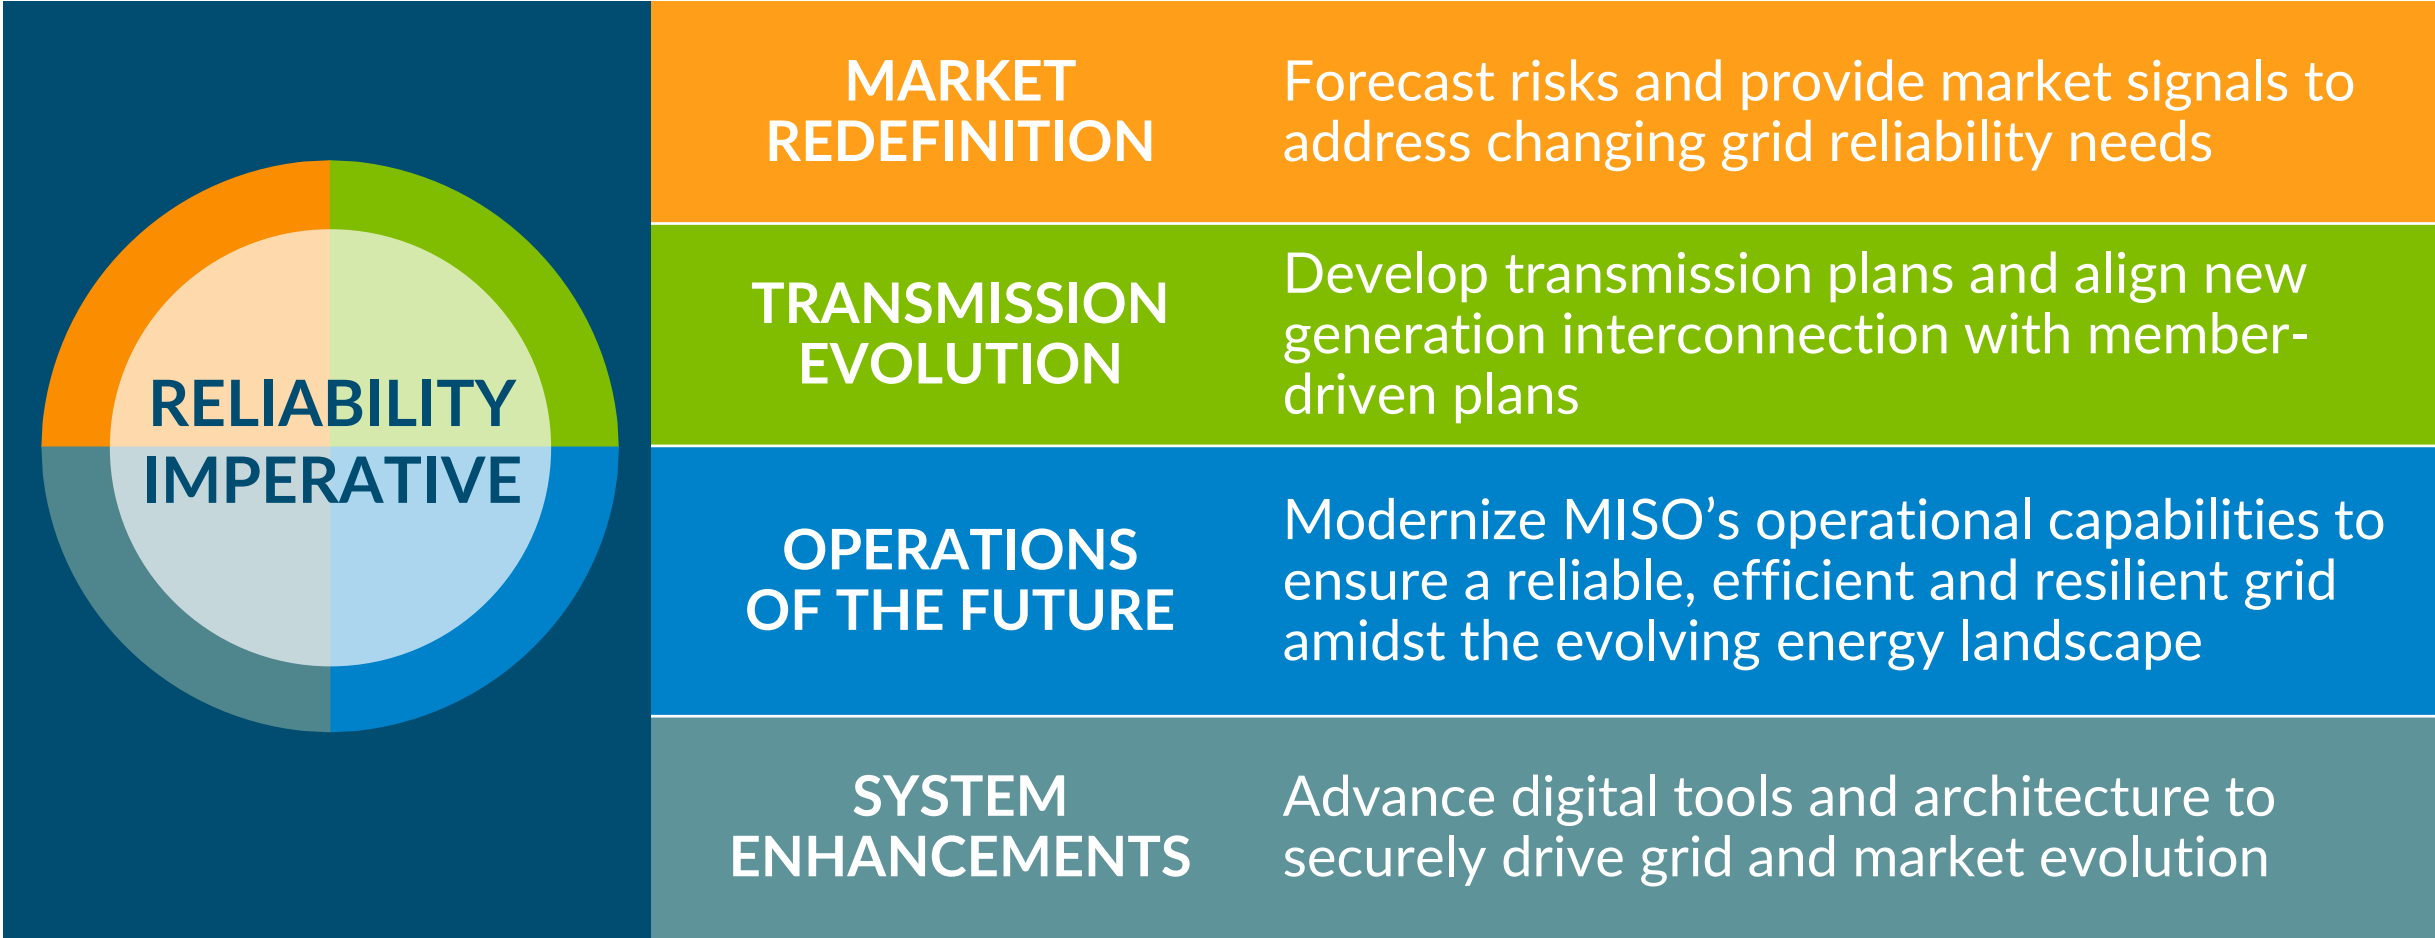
RELIABILITY IMPERATIVE

| | |
|---|---|
| MARKET REDEFINITION | Forecast risks and provide market signals to address changing grid reliability needs |
| TRANSMISSION EVOLUTION | Develop transmission plans and align new generation interconnection with member-driven plans |
| OPERATIONS OF THE FUTURE | Modernize MISO’s operational capabilities to ensure a reliable, efficient and resilient grid amidst the evolving energy landscape |
| SYSTEM ENHANCEMENTS | Advance digital tools and architecture to securely drive grid and market evolution |